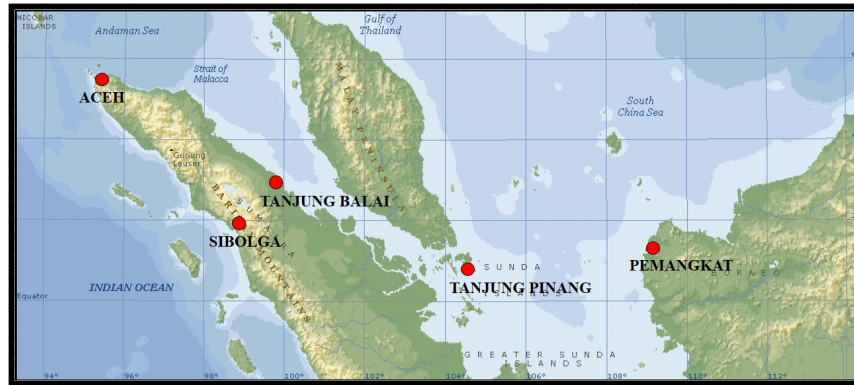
NICOBAR ISLANDS
Andaman Sea
Gulf of Thailand
Strait of Malacca
ACEH
MALAY PENINSULA
South China Sea
Gunung Leuser
SUMATRA
BARISAN MOUNTAINS
TANJUNG BALAI
SIBOLGA
SUNDA ISLANDS
PEMANGKAT
BORNEO
INDIAN OCEAN
Equator
TANJUNG PINANG
GREATER SUNDA ISLANDS
94°
96°
98°
100°
102°
104°
106°
108°
110°
112°